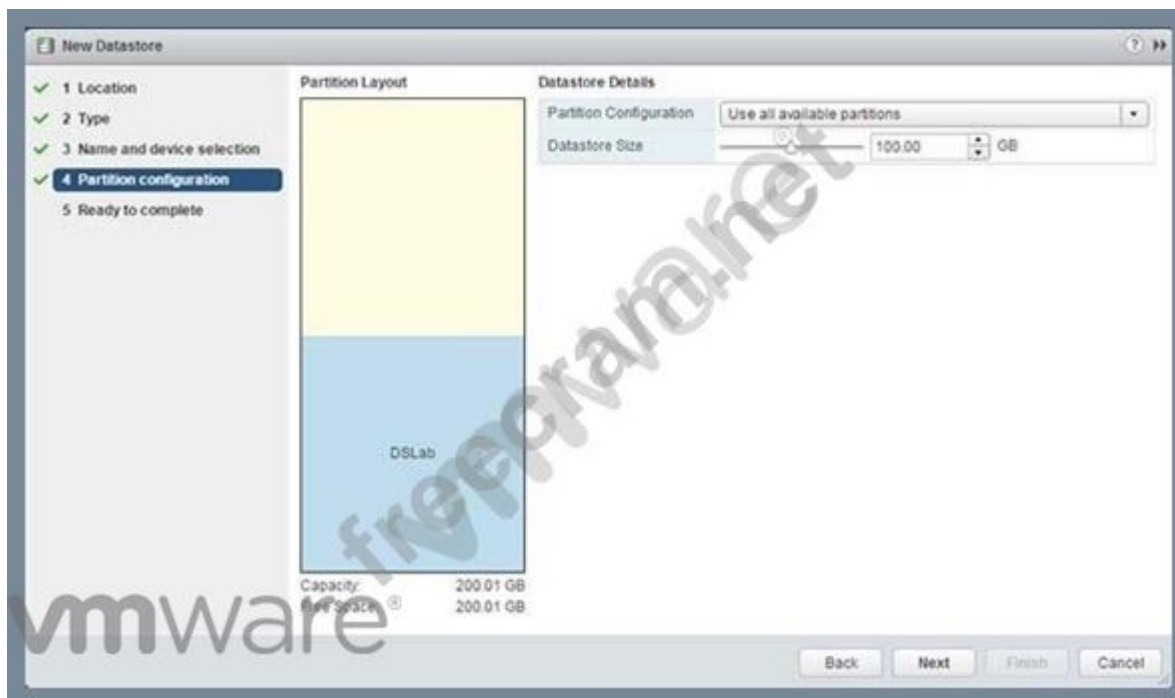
New Datastore

1 Location
2 Type
3 Name and device selection
4 Partition configuration
5 Ready to complete

Partition Layout

DSLab

Capacity: 200.01 GB
Free Space: 200.01 GB

Datastore Details

| Partition Configuration | Use all available partitions |
|---|---|
| Datastore Size | 100.00 GB |

freecram.net

vmware

Back
Next
Finish
Cancel